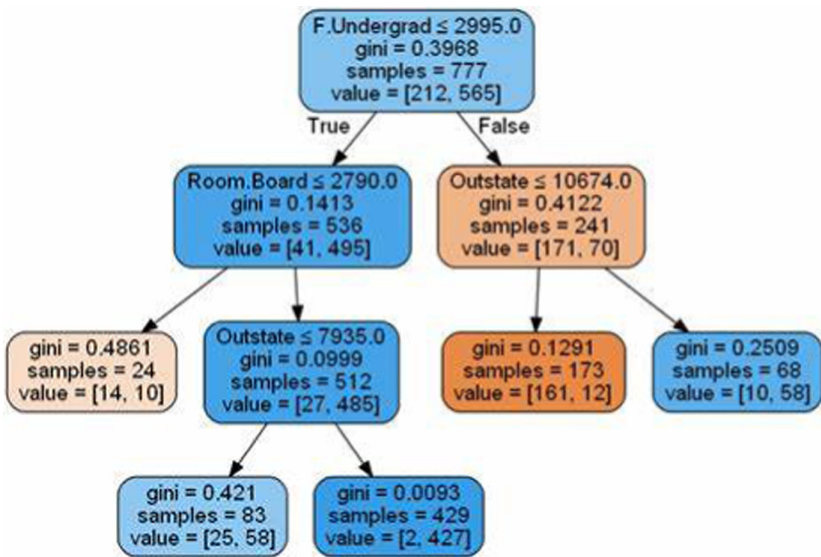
F.Undergrad ≤ 2995.0
gini = 0.3968
samples = 777
value = [212, 565]

True

False

Room.Board ≤ 2790.0
gini = 0.1413
samples = 536
value = [41, 495]

Outstate ≤ 10674.0
gini = 0.4122
samples = 241
value = [171, 70]

gini = 0.4861
samples = 24
value = [14, 10]

Outstate ≤ 7935.0
gini = 0.0999
samples = 512
value = [27, 485]

gini = 0.1291
samples = 173
value = [161, 12]

gini = 0.2509
samples = 68
value = [10, 58]

gini = 0.421
samples = 83
value = [25, 58]

gini = 0.0093
samples = 429
value = [2, 427]